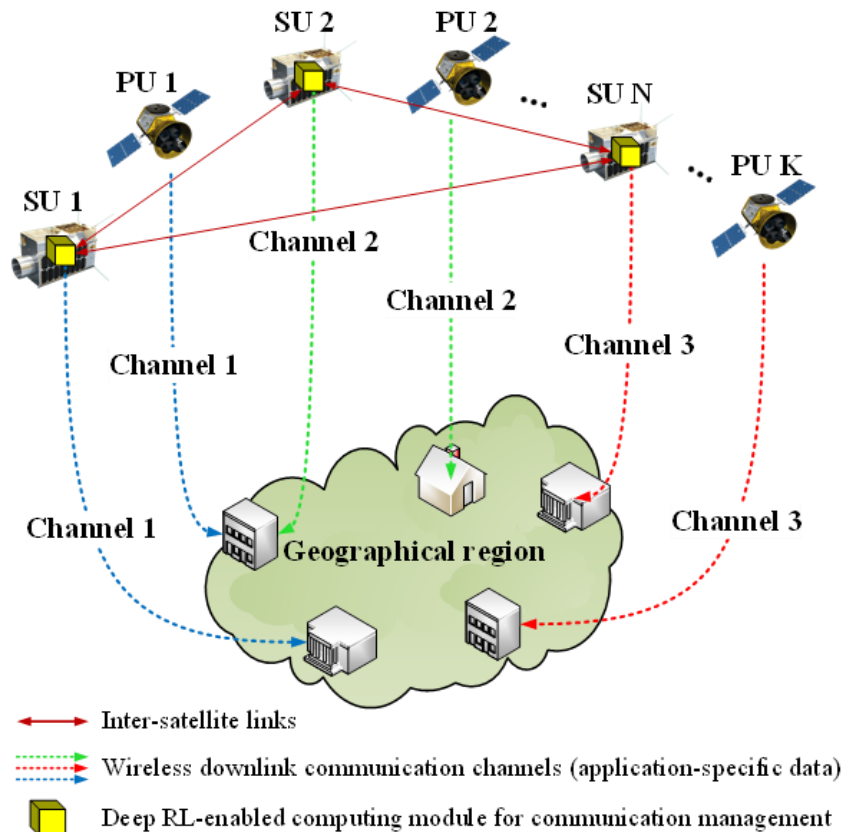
SU 2
PU 2
PU 1
SU N
PU K
SU 1
Channel 2
Channel 2
Channel 3
Channel 1
Channel 1
Channel 3
Geographical region

Inter-satellite links
Wireless downlink communication channels (application-specific data)
Deep RL-enabled computing module for communication management